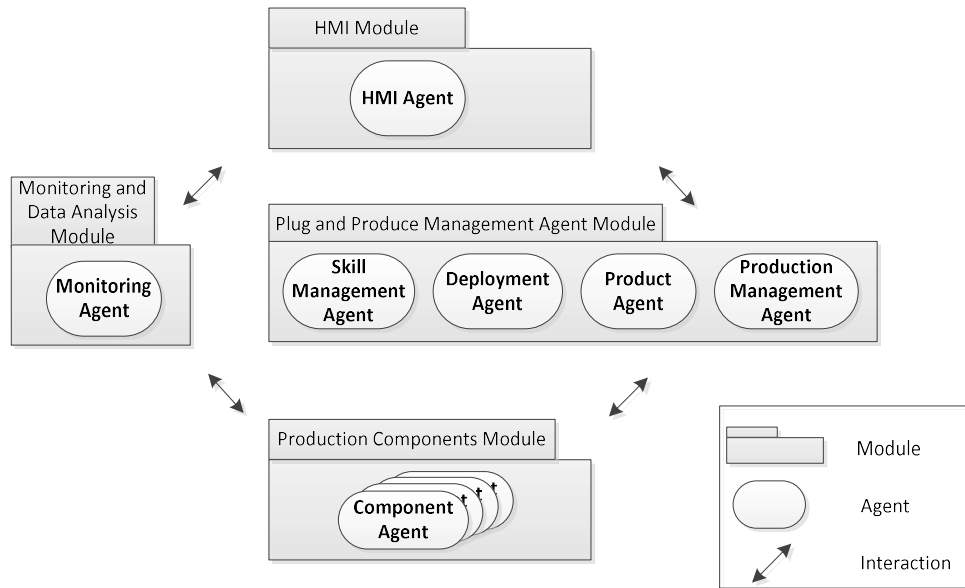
HMI Module

HMI Agent

Monitoring and Data Analysis Module

Monitoring Agent

Plug and Produce Management Agent Module

Skill Management Agent

Deployment Agent

Product Agent

Production Management Agent

Production Components Module

Component Agent

Module

Agent

Interaction